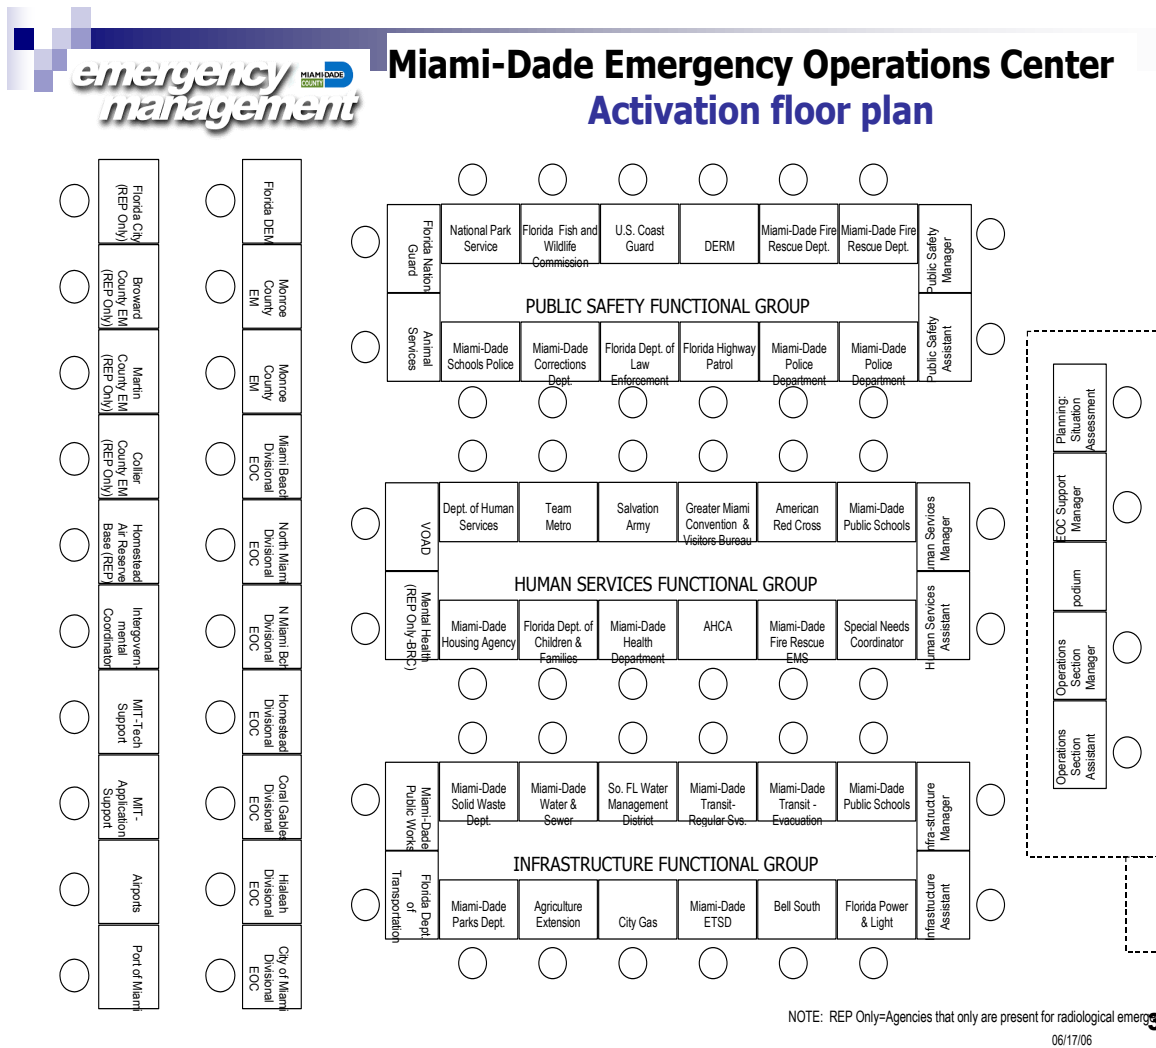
emergency management MIAMI-DADE COUNTY

Miami-Dade Emergency Operations Center
Activation floor plan

Florida City (REP Only)
Broward County EM (REP Only)
Martin County EM (REP Only)
Collier County EM (REP Only)
Homestead Air Reserve Base (REP
Intergovernmental Coordinator
MIT-Tech Support
MIT-Application Support
Airports
Port of Miami

Florida DEM
Monroe County EM
Monroe County EM
Miami Beach Divisional EOC
North Miami Divisional EOC
N Miami Bch Divisional EOC
Homestead Divisional EOC
Coral Gables Divisional EOC
Hialeah Divisional EOC
City of Miami Divisional EOC

Florida National Guard
National Park Service
Florida Fish and Wildlife Commission
U.S. Coast Guard
DERM
Miami-Dade Fire Rescue Dept.
Miami-Dade Fire Rescue Dept.
Public Safety Manager
PUBLIC SAFETY FUNCTIONAL GROUP
Animal Services
Miami-Dade Schools Police
Miami-Dade Corrections Dept.
Florida Dept. of Law Enforcement
Florida Highway Patrol
Miami-Dade Police Department
Miami-Dade Police Department
Public Safety Assistant

VOAD
Dept. of Human Services
Team Metro
Salvation Army
Greater Miami Convention & Visitors Bureau
American Red Cross
Miami-Dade Public Schools
Human Services Manager
HUMAN SERVICES FUNCTIONAL GROUP
Mental Health (REP Only-BRC)
Miami-Dade Housing Agency
Florida Dept. of Children & Families
Miami-Dade Health Department
AHCA
Miami-Dade Fire Rescue EMS
Special Needs Coordinator
Human Services Assistant

Miami-Dade Public Works
Miami-Dade Solid Waste Dept.
Miami-Dade Water & Sewer
So. FL Water Management District
Miami-Dade Transit-Regular Svs.
Miami-Dade Transit - Evacuation
Miami-Dade Public Schools
Infra-structure Manager
INFRASTRUCTURE FUNCTIONAL GROUP
Florida Dept. of Transportation
Miami-Dade Parks Dept.
Agriculture Extension
City Gas
Miami-Dade ETSD
Bell South
Florida Power & Light
Infrastructure Assistant

Planning: Situation Assessment
EOC Support Manager
podium
Operations Section Manager
Operations Section Assistant

NOTE: REP Only=Agencies that only are present for radiological emerg
06/17/06